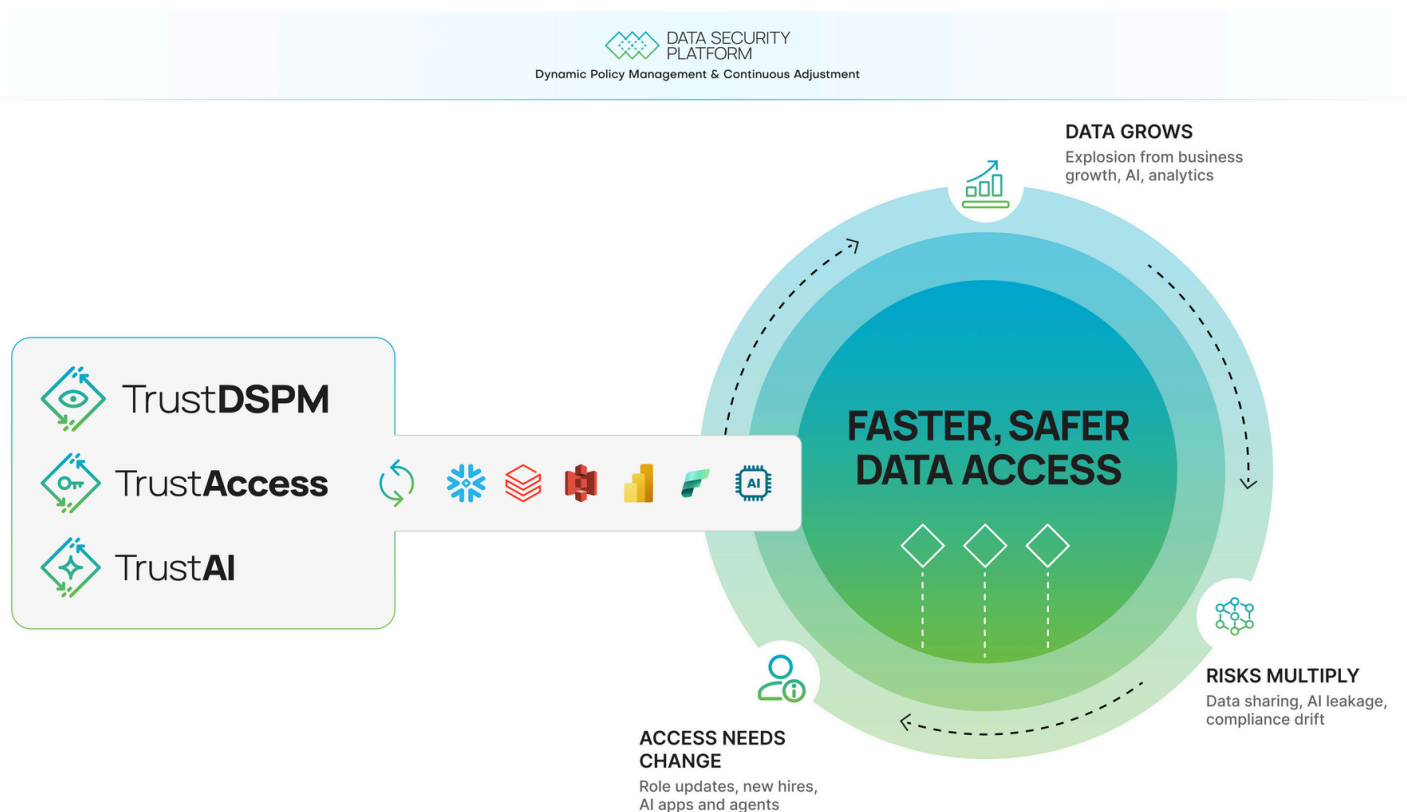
DATA SECURITY PLATFORM
Dynamic Policy Management & Continuous Adjustment

DATA GROWS
Explosion from business growth, AI, analytics

TrustDSPM
TrustAccess
TrustAI

AI

FASTER, SAFER DATA ACCESS

RISKS MULTIPLY
Data sharing, AI leakage, compliance drift

ACCESS NEEDS CHANGE
Role updates, new hires, AI apps and agents